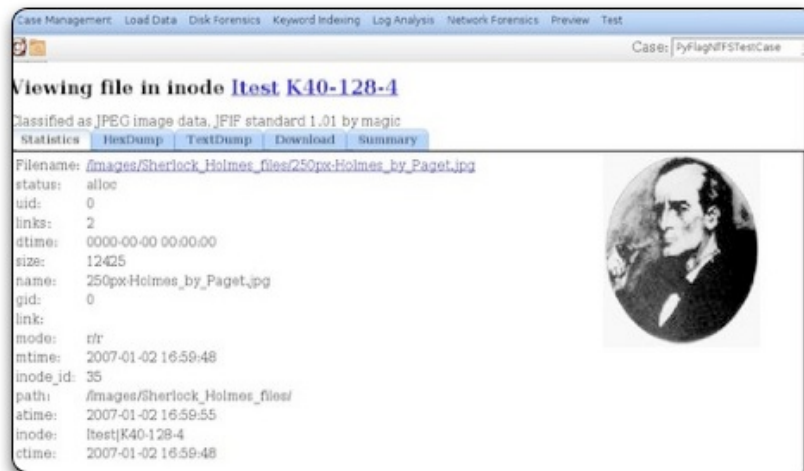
Case Management Load Data Disk Forensics Keyword Indexing Log Analysis Network Forensics Preview Test

Case: PyFlagNTFSTestCase

Viewing file in inode Itest K40-128-4

Classified as JPEG image data, JFIF standard 1.01 by magic

| Statistics | HexDump | TextDump | Download | Summary |
|---|---|---|---|---|

| | |
|---|---|
| Filename: | /images/Sherlock_Holmes_files/250px-Holmes_by_Paget.jpg |
| status: | alloc |
| uid: | 0 |
| links: | 2 |
| dtime: | 0000-00-00 00:00:00 |
| size: | 12425 |
| name: | 250px-Holmes_by_Paget.jpg |
| gid: | 0 |
| link: | |
| mode: | r/r |
| mtime: | 2007-01-02 16:59:48 |
| inode_id: | 35 |
| path: | /images/Sherlock_Holmes_files/ |
| atime: | 2007-01-02 16:59:55 |
| inode: | Itest\|K40-128-4 |
| ctime: | 2007-01-02 16:59:48 |